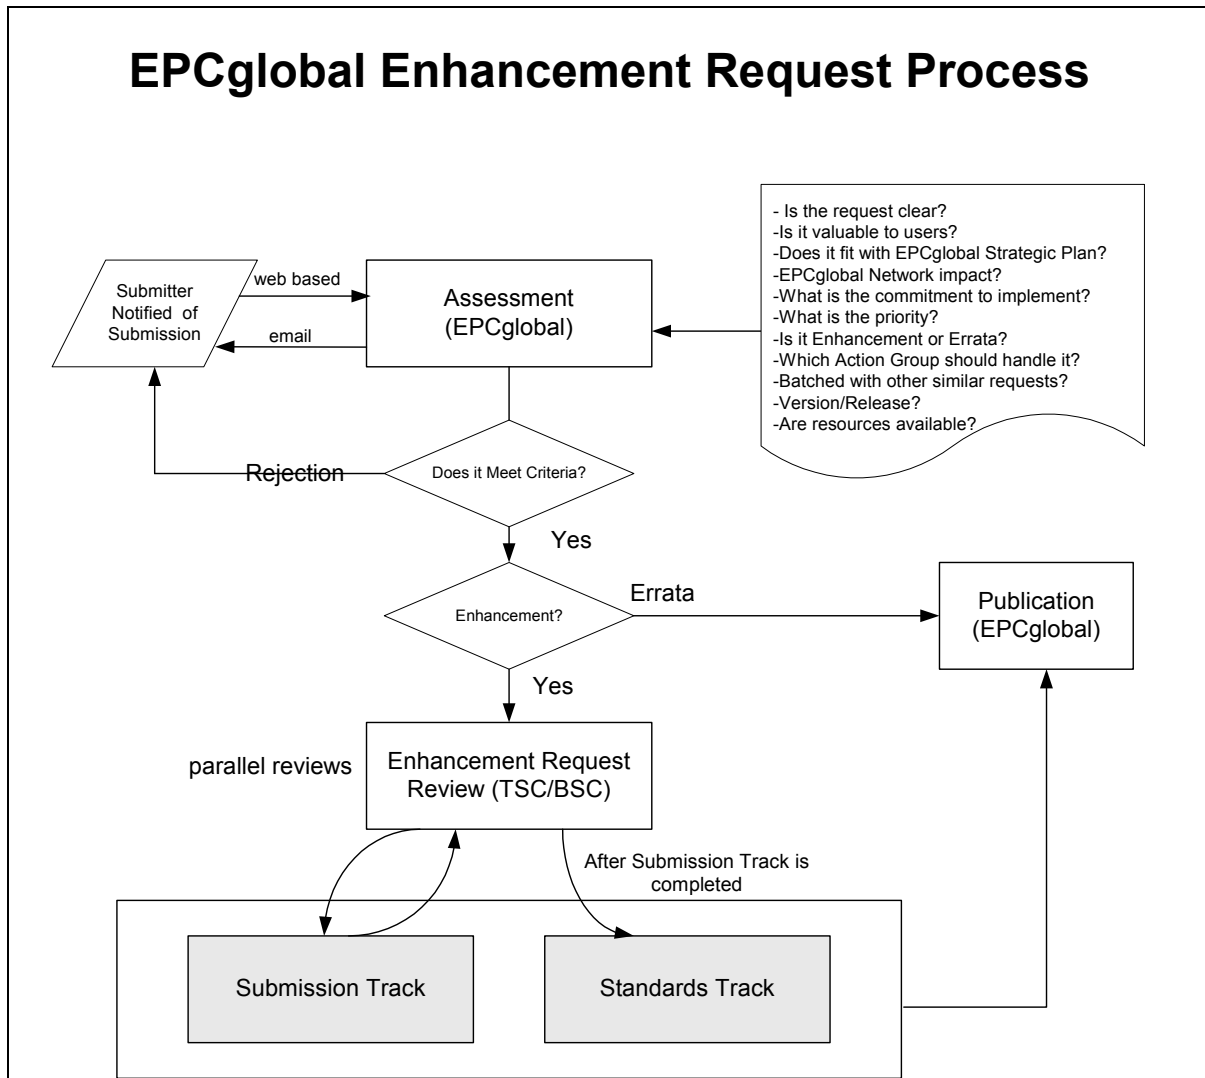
EPCglobal Enhancement Request Process

- Is the request clear?
-Is it valuable to users?
-Does it fit with EPCglobal Strategic Plan?
-EPCglobal Network impact?
-What is the commitment to implement?
-What is the priority?
-Is it Enhancement or Errata?
-Which Action Group should handle it?
-Batched with other similar requests?
-Version/Release?
-Are resources available?

Submitter Notified of Submission

web based

email

Assessment (EPCglobal)

Rejection

Does it Meet Criteria?

Yes

Enhancement?

Errata

Publication (EPCglobal)

Yes

parallel reviews

Enhancement Request Review (TSC/BSC)

After Submission Track is completed

Submission Track

Standards Track